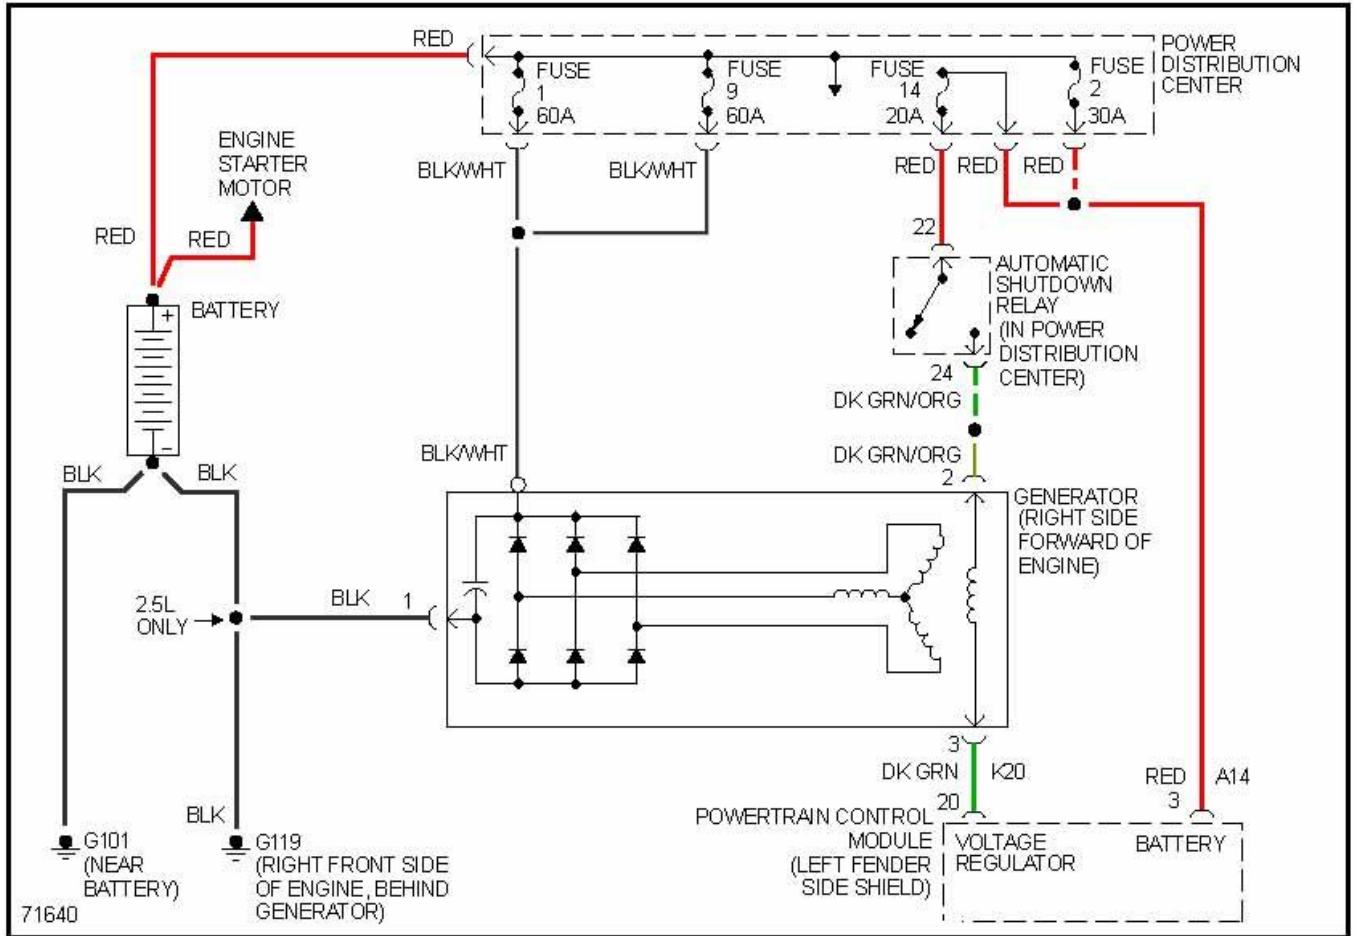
RED

POWER DISTRIBUTION CENTER

FUSE 1 60A

FUSE 9 60A

FUSE 14 20A

FUSE 2 30A

ENGINE STARTER MOTOR

BLK/WHT

BLK/WHT

RED

RED

RED

RED

RED

22

AUTOMATIC SHUTDOWN RELAY (IN POWER DISTRIBUTION CENTER)

BATTERY

24

DK GRN/ORG

DK GRN/ORG

BLK/WHT

2

BLK

BLK

GENERATOR (RIGHT SIDE FORWARD OF ENGINE)

2.5L ONLY

BLK

1

3

DK GRN

K20

RED

A14

3

20

BLK

POWERTRAIN CONTROL MODULE (LEFT FENDER SIDE SHIELD)

VOLTAGE REGULATOR

BATTERY

G101 (NEAR BATTERY)

G119 (RIGHT FRONT SIDE OF ENGINE, BEHIND GENERATOR)

71640